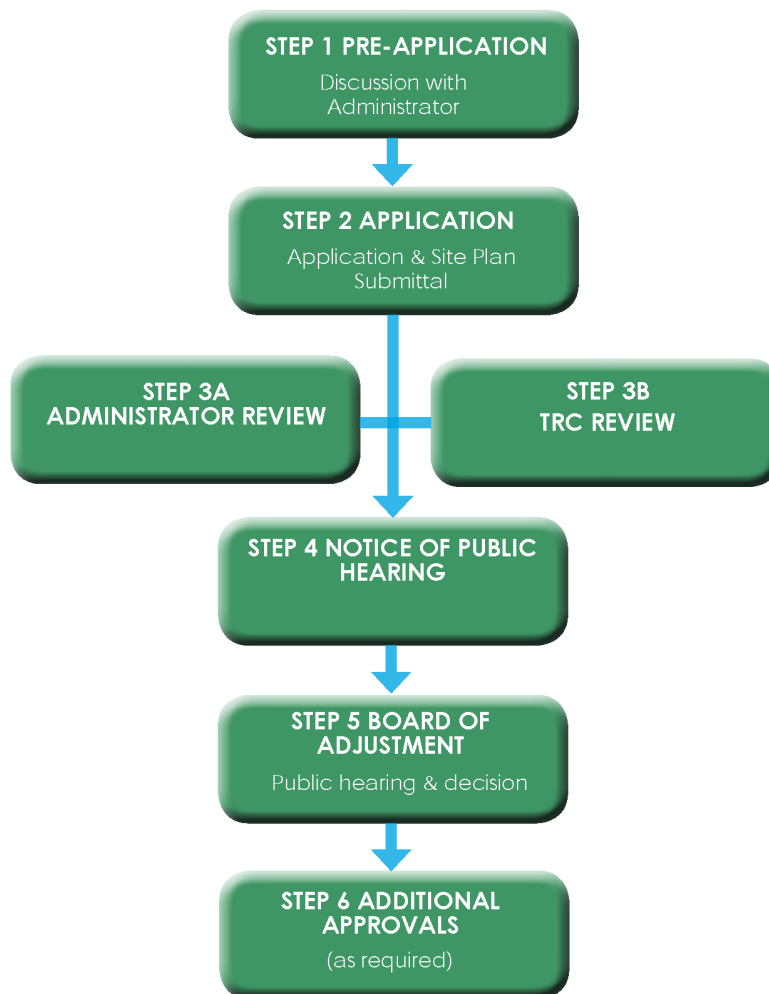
STEP 1 PRE-APPLICATION
Discussion with Administrator

STEP 2 APPLICATION
Application & Site Plan Submittal

STEP 3A
ADMINISTRATOR REVIEW

STEP 3B
TRC REVIEW

STEP 4 NOTICE OF PUBLIC HEARING

STEP 5 BOARD OF ADJUSTMENT
Public hearing & decision

STEP 6 ADDITIONAL APPROVALS
(as required)